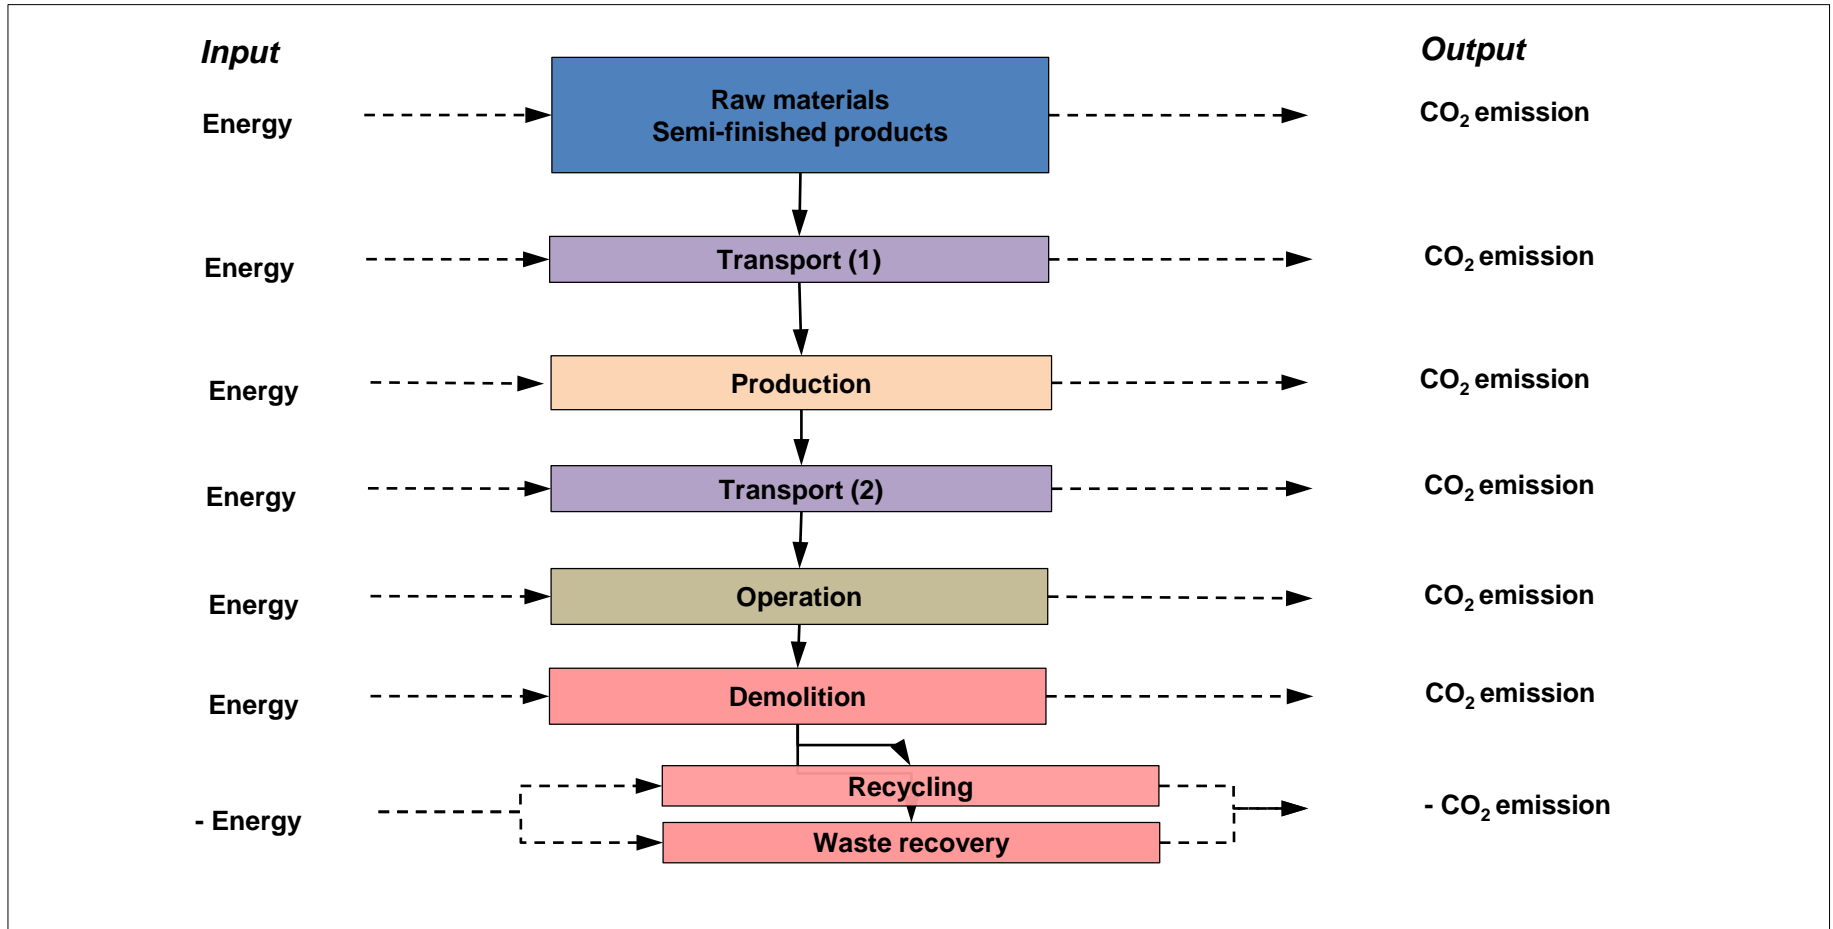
Input

Output

Energy

Raw materials
Semi-finished products

$CO_2$ emission

Energy

Transport (1)

$CO_2$ emission

Energy

Production

$CO_2$ emission

Energy

Transport (2)

$CO_2$ emission

Energy

Operation

$CO_2$ emission

Energy

Demolition

$CO_2$ emission

- Energy

Recycling

Waste recovery

- $CO_2$ emission